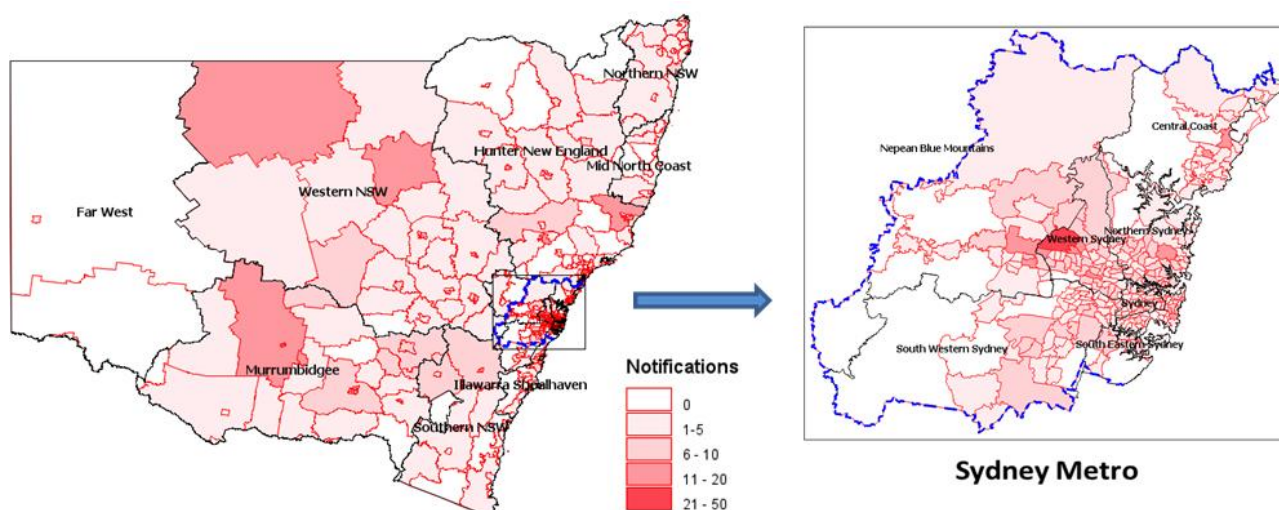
Northern NSW

Hunter New England

Mid North Coast

Western NSW

Far West

Murrumbidgee

Illawarra Shoalhaven

Southern NSW

Notifications

0

1-5

6 - 10

11 - 20

21 - 50

Central Coast

Nepean Blue Mountains

Western Sydney

Northern Sydney

Sydney

South Western Sydney

South Eastern Sydney

Sydney Metro